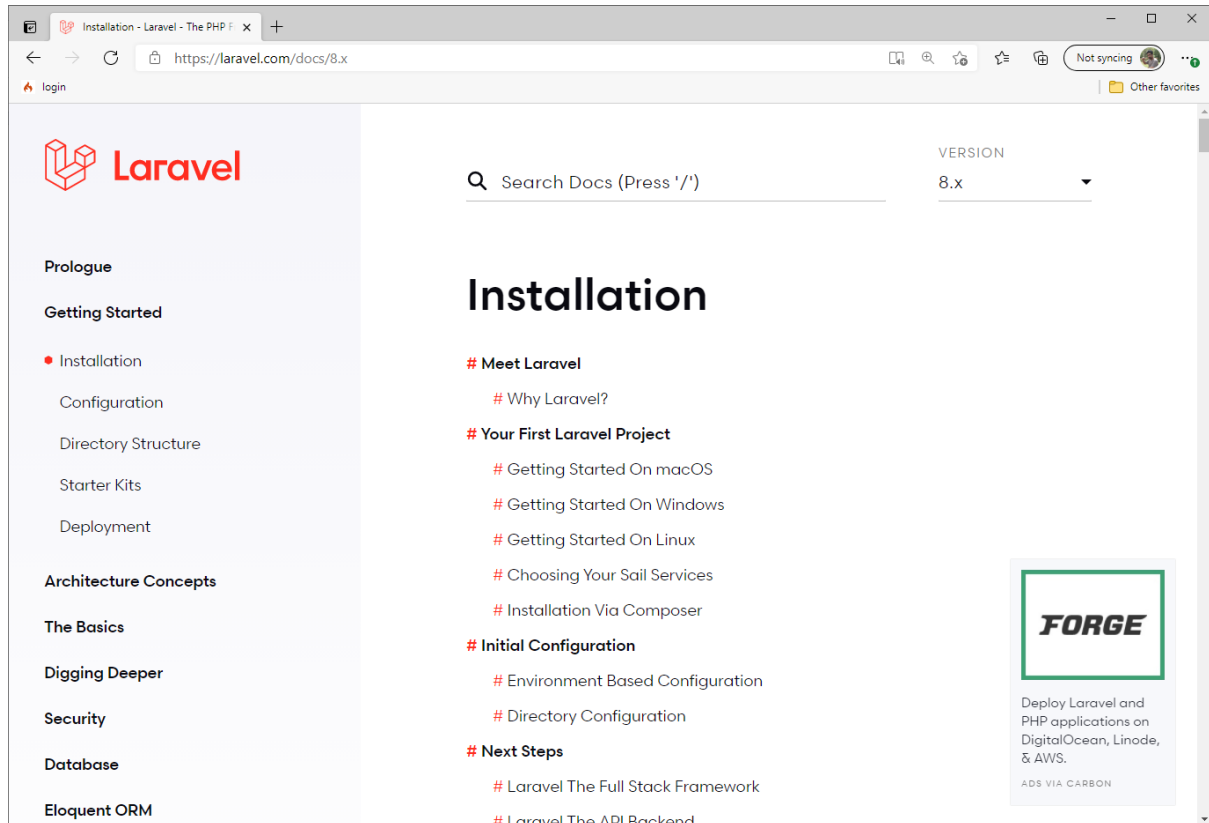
Installation - Laravel - The PHP F ×

https://laravel.com/docs/8.x

Not syncing

login

Other favorites

Laravel

Search Docs (Press '/')

VERSION
8.x

Prologue

Getting Started

Installation

Configuration

Directory Structure

Starter Kits

Deployment

Architecture Concepts

The Basics

Digging Deeper

Security

Database

Eloquent ORM

Installation

# Meet Laravel

# Why Laravel?

# Your First Laravel Project

# Getting Started On macOS

# Getting Started On Windows

# Getting Started On Linux

# Choosing Your Sail Services

# Installation Via Composer

# Initial Configuration

# Environment Based Configuration

# Directory Configuration

# Next Steps

# Laravel The Full Stack Framework

# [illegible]

FORGE

Deploy Laravel and PHP applications on DigitalOcean, Linode, & AWS.

ADS VIA CARBON